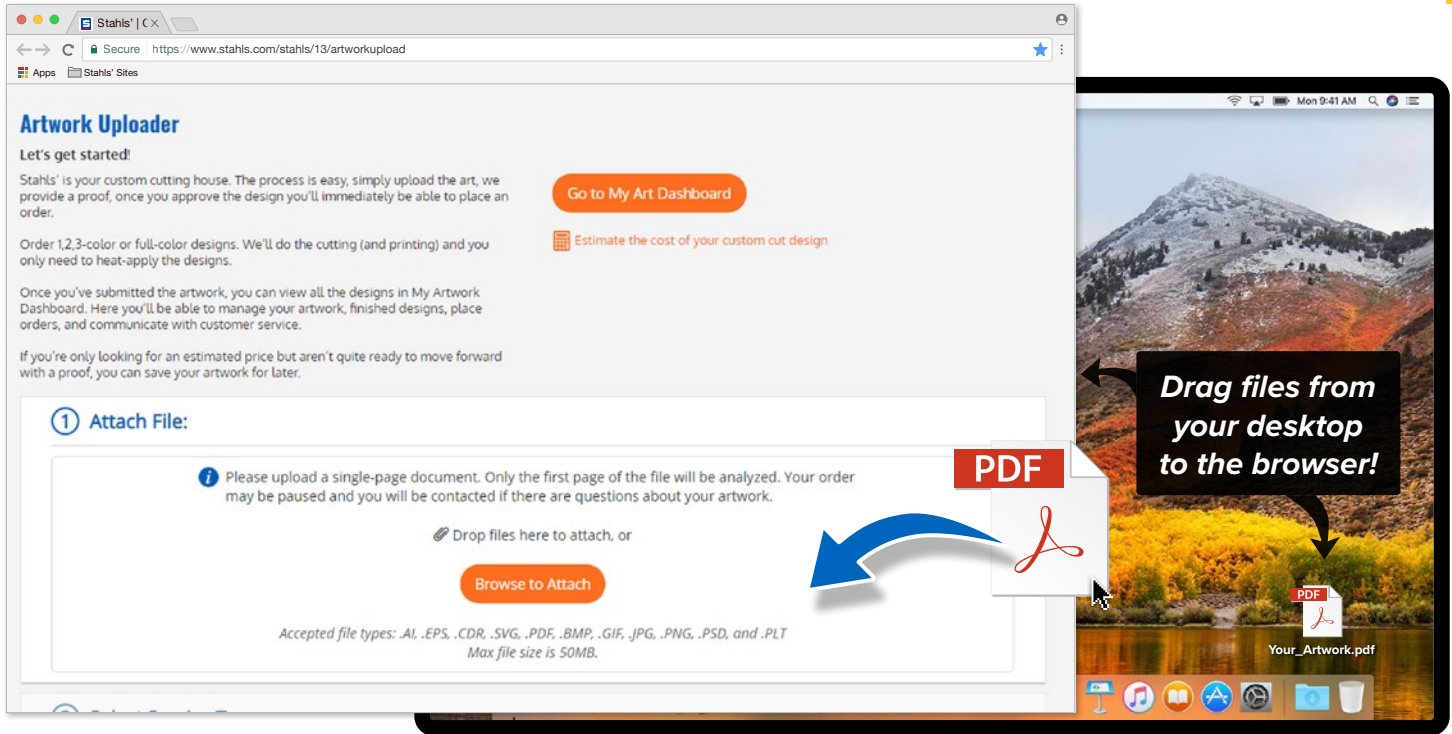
Stahls' | C ×

Secure https://www.stahls.com/stahls/13/artworkupload

Apps Stahls' Sites

Artwork Uploader

Let's get started!

Stahls' is your custom cutting house. The process is easy, simply upload the art, we provide a proof, once you approve the design you'll immediately be able to place an order.

Order 1,2,3-color or full-color designs. We'll do the cutting (and printing) and you only need to heat-apply the designs.

Once you've submitted the artwork, you can view all the designs in My Artwork Dashboard. Here you'll be able to manage your artwork, finished designs, place orders, and communicate with customer service.

If you're only looking for an estimated price but aren't quite ready to move forward with a proof, you can save your artwork for later.

Go to My Art Dashboard

Estimate the cost of your custom cut design

1 Attach File:

Please upload a single-page document. Only the first page of the file will be analyzed. Your order may be paused and you will be contacted if there are questions about your artwork.

Drop files here to attach, or

Browse to Attach

Accepted file types: .AI, .EPS, .CDR, .SVG, .PDF, .BMP, .GIF, .JPG, .PNG, .PSD, and .PLT
Max file size is 50MB.

Mon 9:41 AM

PDF

Drag files from your desktop to the browser!

PDF

Your_Artwork.pdf